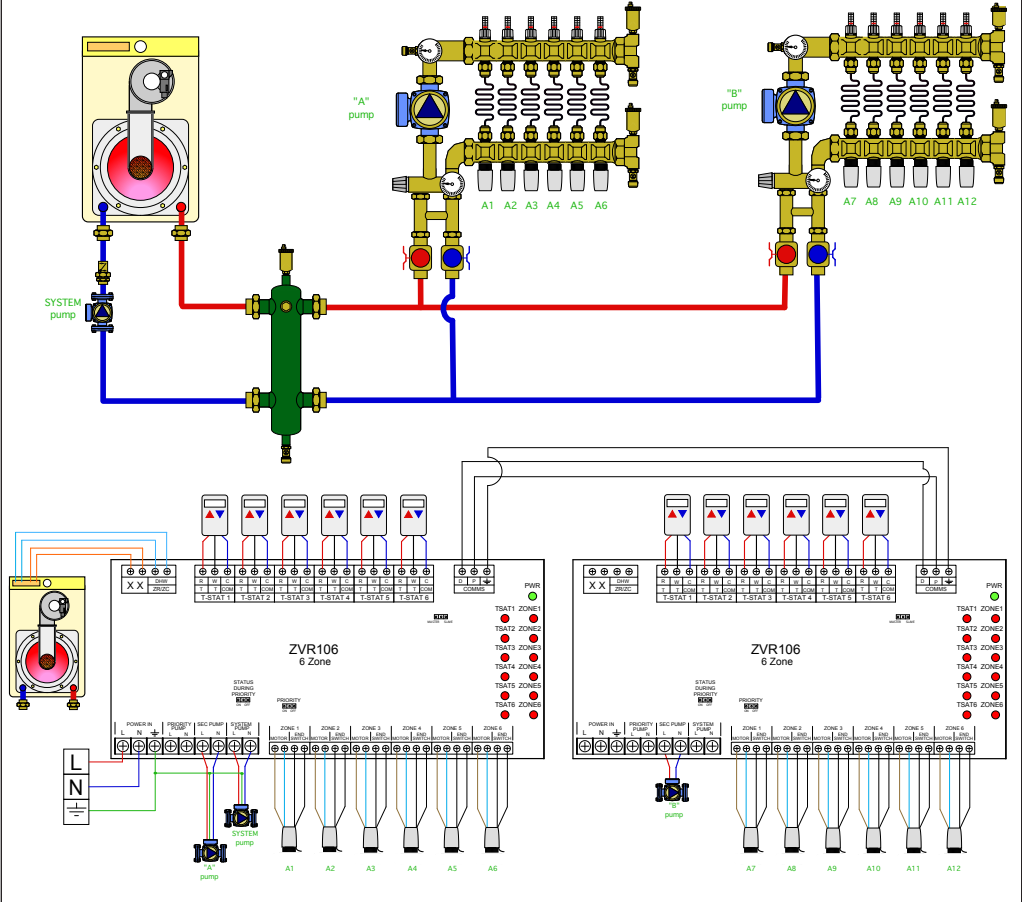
"A"
pump

A1 A2 A3 A4 A5 A6

"B"
pump

A7 A8 A9 A10 A11 A12

SYSTEM
pump

X X DHW ZR/ZC

R W C T T COM T-STAT 1
R W C T T COM T-STAT 2
R W C T T COM T-STAT 3
R W C T T COM T-STAT 4
R W C T T COM T-STAT 5
R W C T T COM T-STAT 6

D P COMMS

PWR
TSAT1 ZONE1
TSAT2 ZONE2
TSAT3 ZONE3
TSAT4 ZONE4
TSAT5 ZONE5
TSAT6 ZONE6

ZVR106
6 Zone

STATUS DURING PRIORITY

PRIORITY

POWER IN L N
PRIORITY PUMP L N
SEC PUMP L N
SYSTEM PUMP L N
ZONE 1 MOTOR END SWITCH
ZONE 2 MOTOR END SWITCH
ZONE 3 MOTOR END SWITCH
ZONE 4 MOTOR END SWITCH
ZONE 5 MOTOR END SWITCH
ZONE 6 MOTOR END SWITCH

L
N

SYSTEM pump
"A" pump

A1 A2 A3 A4 A5 A6

X X DHW ZR/ZC

R W C T T COM T-STAT 1
R W C T T COM T-STAT 2
R W C T T COM T-STAT 3
R W C T T COM T-STAT 4
R W C T T COM T-STAT 5
R W C T T COM T-STAT 6

D P COMMS

PWR
TSAT1 ZONE1
TSAT2 ZONE2
TSAT3 ZONE3
TSAT4 ZONE4
TSAT5 ZONE5
TSAT6 ZONE6

ZVR106
6 Zone

STATUS DURING PRIORITY

PRIORITY

POWER IN L N
PRIORITY PUMP L N
SEC PUMP L N
SYSTEM PUMP L N
ZONE 1 MOTOR END SWITCH
ZONE 2 MOTOR END SWITCH
ZONE 3 MOTOR END SWITCH
ZONE 4 MOTOR END SWITCH
ZONE 5 MOTOR END SWITCH
ZONE 6 MOTOR END SWITCH

"B" pump

A7 A8 A9 A10 A11 A12